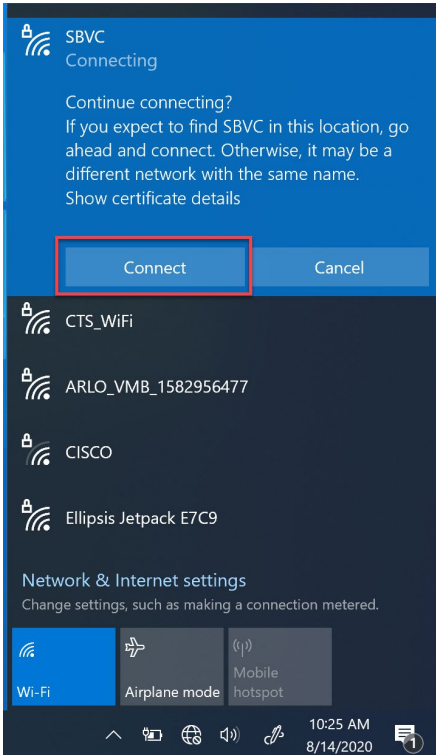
SBVC
Connecting

Continue connecting?
If you expect to find SBVC in this location, go ahead and connect. Otherwise, it may be a different network with the same name.
Show certificate details

Connect
Cancel

CTS_WiFi

ARLO_VMB_1582956477

CISCO

Ellipsis Jetpack E7C9

Network & Internet settings
Change settings, such as making a connection metered.

Wi-Fi
Airplane mode
Mobile hotspot

10:25 AM
8/14/2020
1